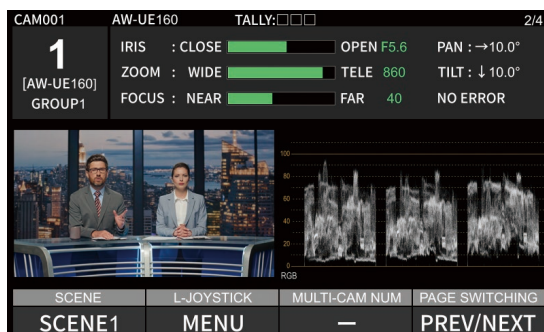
CAM001 AW-UE160 TALLY:□□□ 2/4

1

[AW-UE160]
GROUP1

IRIS : CLOSE OPEN F5.6 PAN : →10.0°
ZOOM : WIDE TELE 860 TILT : ↓10.0°
FOCUS : NEAR FAR 40 NO ERROR

100
80
60
40
20
0
RGB

| SCENE | L-JOYSTICK | MULTI-CAM NUM | PAGE SWITCHING |
|---|---|---|---|
| SCENE1 | MENU | – | PREV/NEXT |